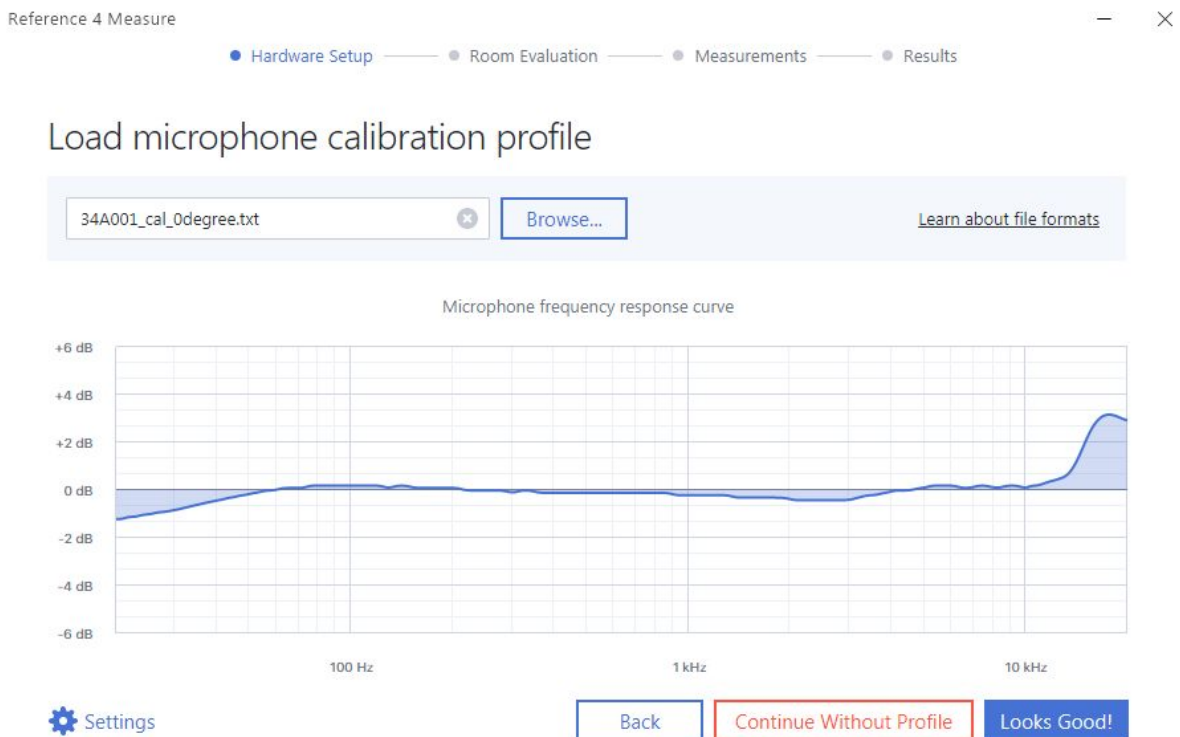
Reference 4 Measure

Hardware Setup — Room Evaluation — Measurements — Results

Load microphone calibration profile

34A001_cal_0degree.txt

Browse...

Learn about file formats

Microphone frequency response curve

+6 dB
+4 dB
+2 dB
0 dB
-2 dB
-4 dB
-6 dB

100 Hz
1 kHz
10 kHz

Settings

Back

Continue Without Profile

Looks Good!